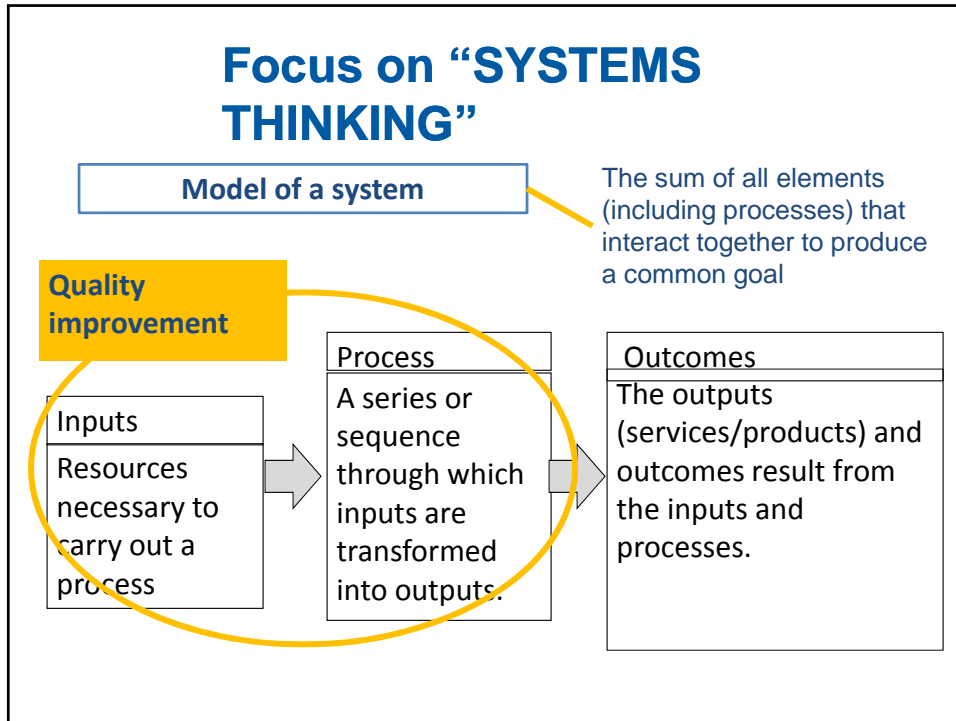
Focus on “SYSTEMS THINKING”

Model of a system

The sum of all elements (including processes) that interact together to produce a common goal

Quality improvement

Inputs

Resources necessary to carry out a process

Process

A series or sequence through which inputs are transformed into outputs.

Outcomes

The outputs (services/products) and outcomes result from the inputs and processes.